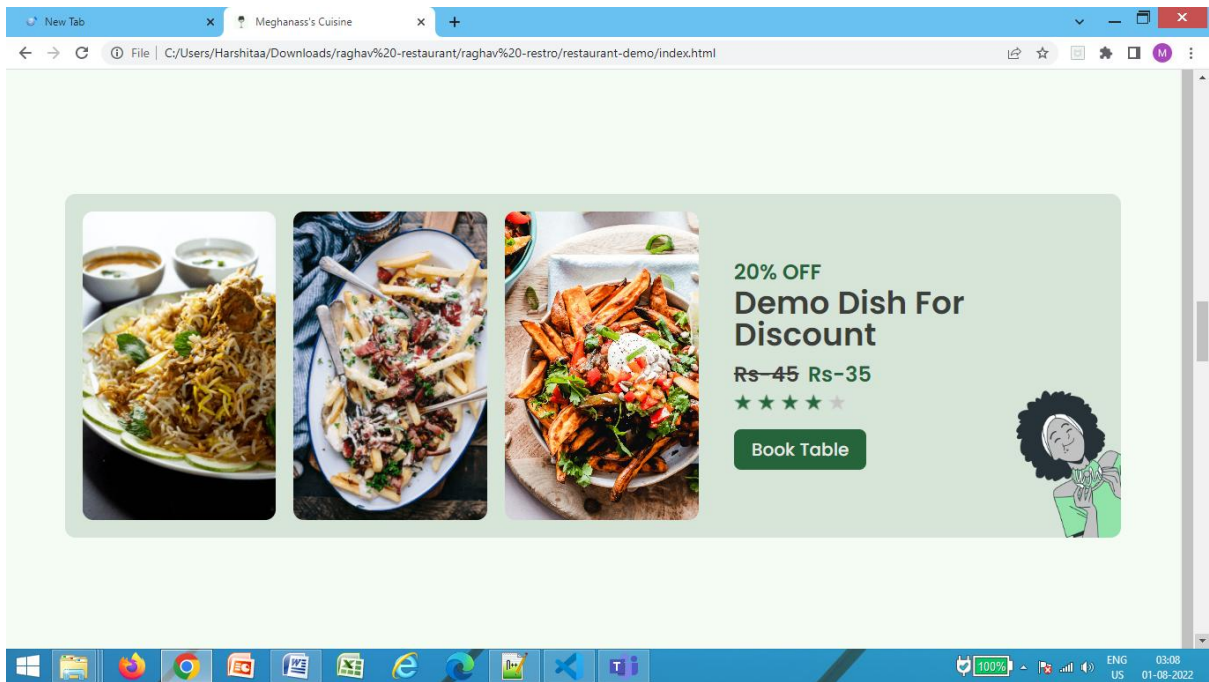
New Tab
Meghanass's Cuisine
File | C:/Users/Harshitaa/Downloads/raghav%20-restaurant/raghav%20-restro/restaurant-demo/index.html

20% OFF
Demo Dish For Discount
~~Rs-45~~ Rs-35
★★★★★
Book Table

100%
ENG US
03:08
01-08-2022